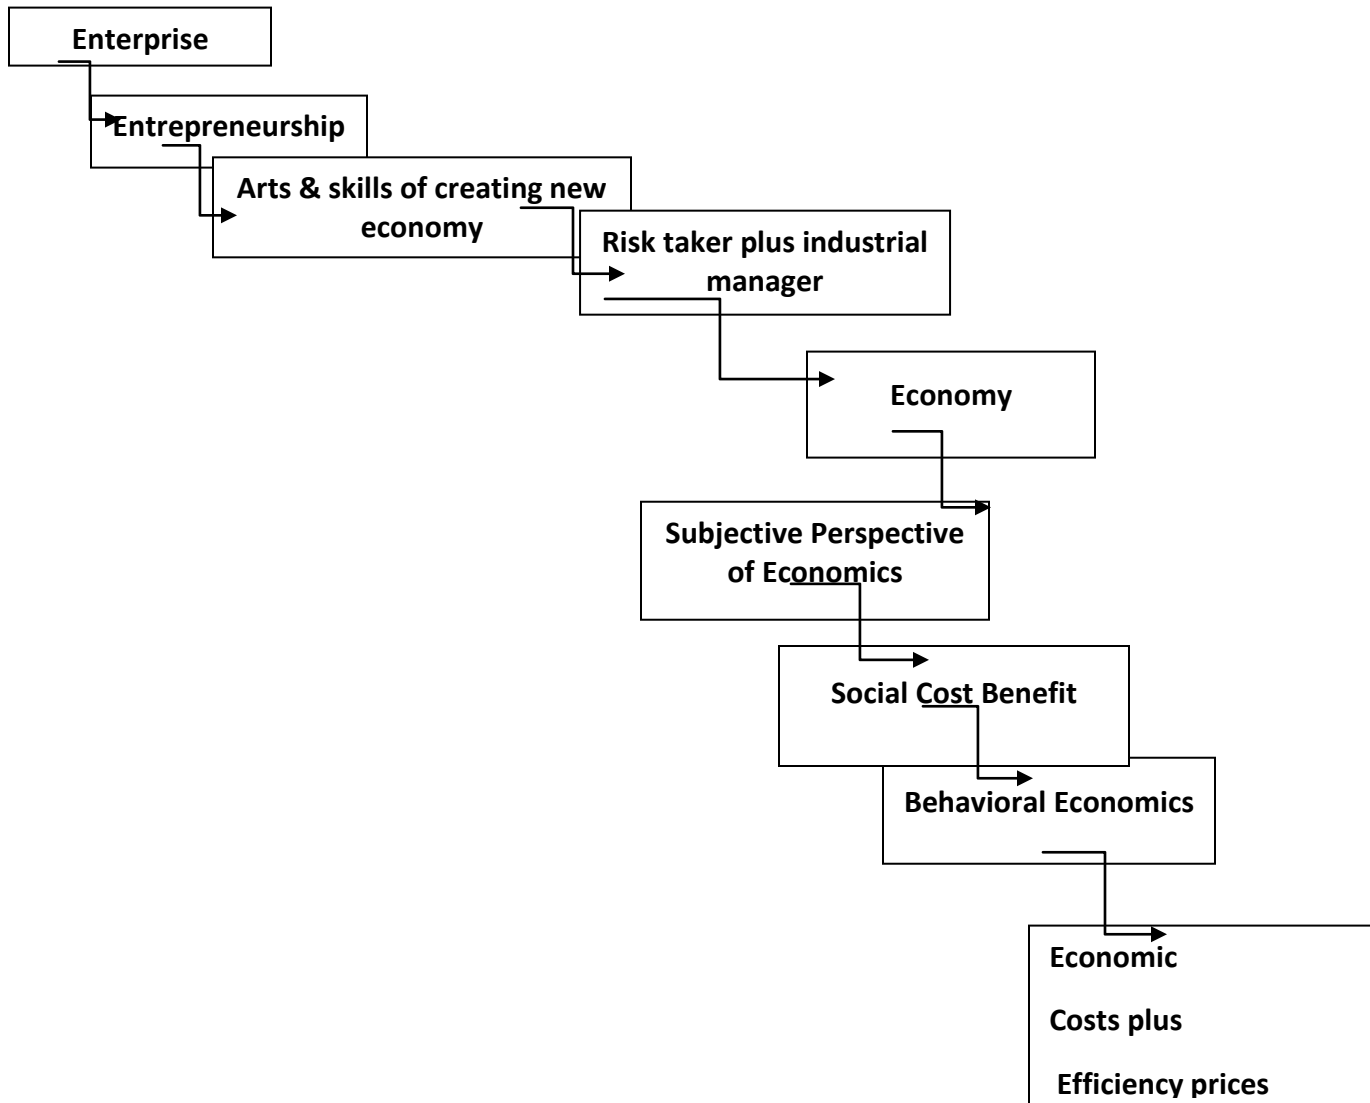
Enterprise

Entrepreneurship

Arts & skills of creating new economy

Risk taker plus industrial manager

Economy

Subjective Perspective of Economics

Social Cost Benefit

Behavioral Economics

Economic

Costs plus

Efficiency prices